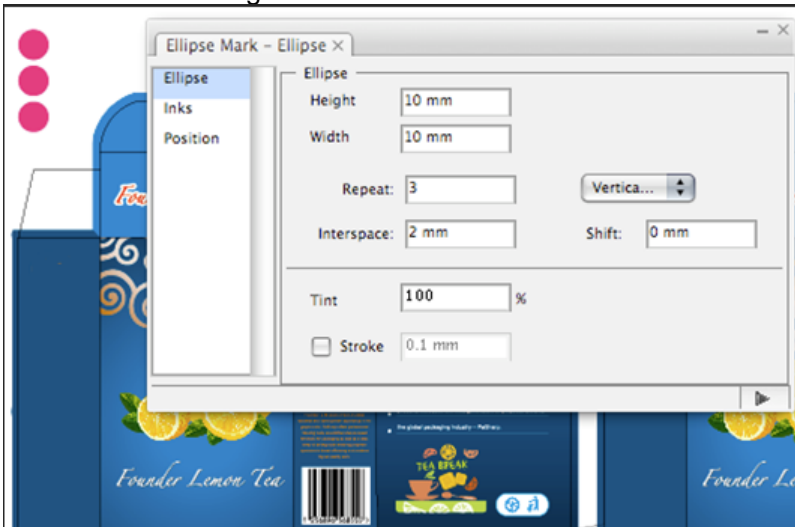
Ellipse Mark – Ellipse ×

Ellipse
Inks
Position

Ellipse
Height 10 mm
Width 10 mm
Repeat: 3
Vertica...
Interspace: 2 mm
Shift: 0 mm
Tint 100 %
Stroke 0.1 mm

Fou

TEA BREAK

Founder Lemon Tea

Founder Le